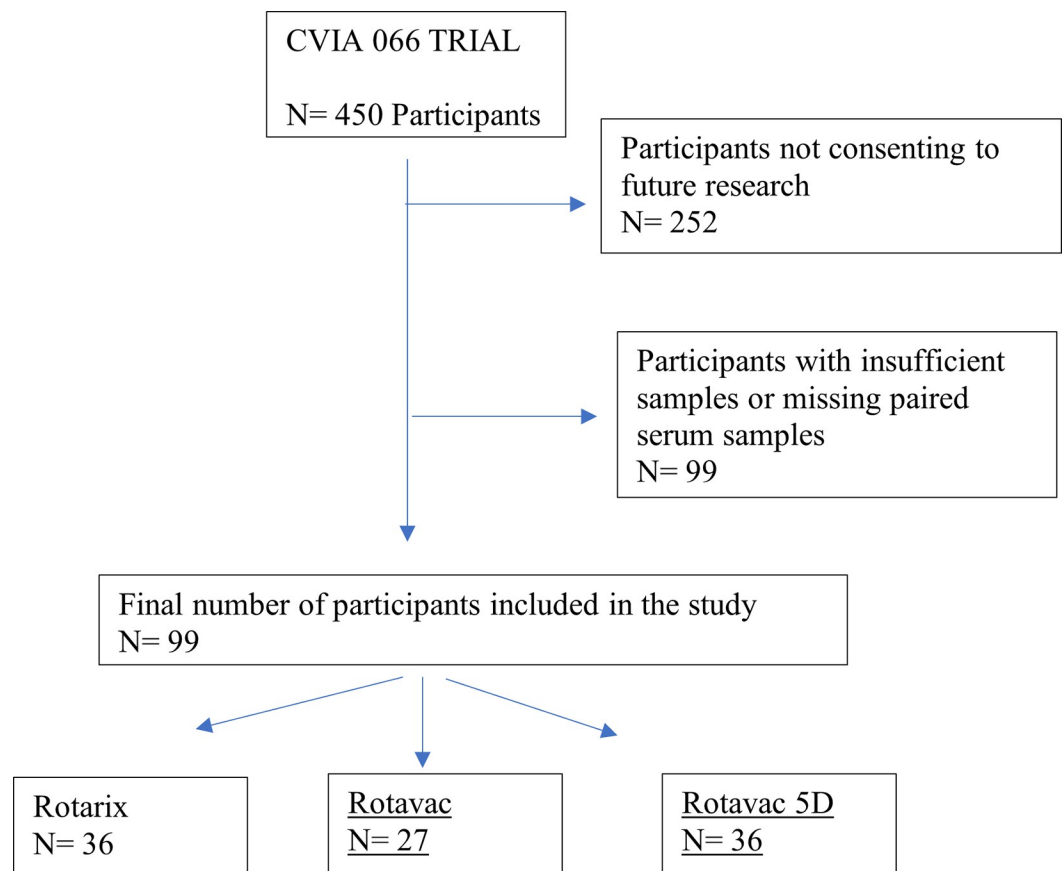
CVIA 066 TRIAL

N= 450 Participants

Participants not consenting to future research
N= 252

Participants with insufficient samples or missing paired serum samples
N= 99

Final number of participants included in the study
N= 99

Rotarix
N= 36

Rotavac
N= 27

Rotavac 5D
N= 36